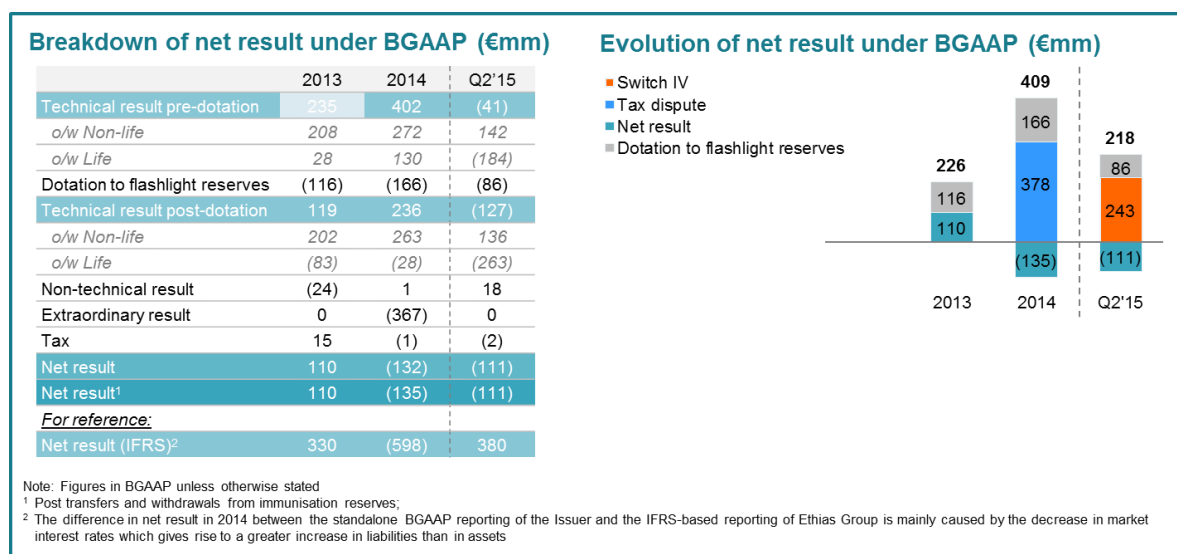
Breakdown of net result under BGAAP (€mm)

| | 2013 | 2014 | Q2'15 |
|---|---|---|---|
| Technical result pre-dotation | 235 | 402 | (41) |
| o/w Non-life | 208 | 272 | 142 |
| o/w Life | 28 | 130 | (184) |
| Dotation to flashlight reserves | (116) | (166) | (86) |
| Technical result post-dotation | 119 | 236 | (127) |
| o/w Non-life | 202 | 263 | 136 |
| o/w Life | (83) | (28) | (263) |
| Non-technical result | (24) | 1 | 18 |
| Extraordinary result | 0 | (367) | 0 |
| Tax | 15 | (1) | (2) |
| Net result | 110 | (132) | (111) |
| Net result¹ | 110 | (135) | (111) |
| For reference: | | | |
| Net result (IFRS)² | 330 | (598) | 380 |

Evolution of net result under BGAAP (€mm)

Switch IV
Tax dispute
Net result
Dotation to flashlight reserves

226
116
110
2013

409
166
378
(135)
2014

218
86
243
(111)
Q2'15

Note: Figures in BGAAP unless otherwise stated
¹ Post transfers and withdrawals from immunisation reserves;
² The difference in net result in 2014 between the standalone BGAAP reporting of the Issuer and the IFRS-based reporting of Ethias Group is mainly caused by the decrease in market interest rates which gives rise to a greater increase in liabilities than in assets